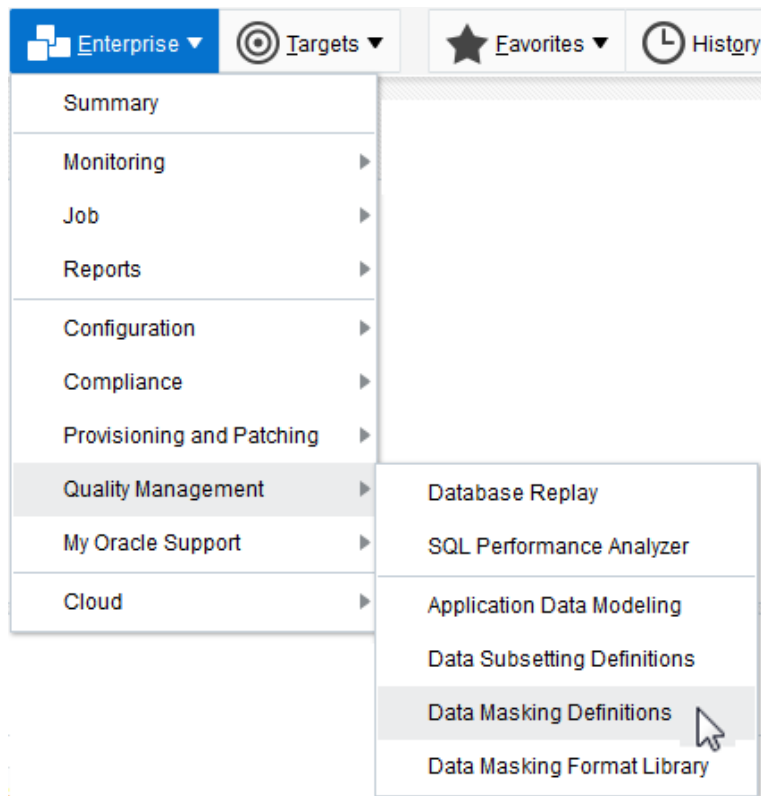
Enterprise
Targets
Favorites
History

Summary
Monitoring
Job
Reports
Configuration
Compliance
Provisioning and Patching
Quality Management
My Oracle Support
Cloud

Database Replay
SQL Performance Analyzer
Application Data Modeling
Data Subsetting Definitions
Data Masking Definitions
Data Masking Format Library